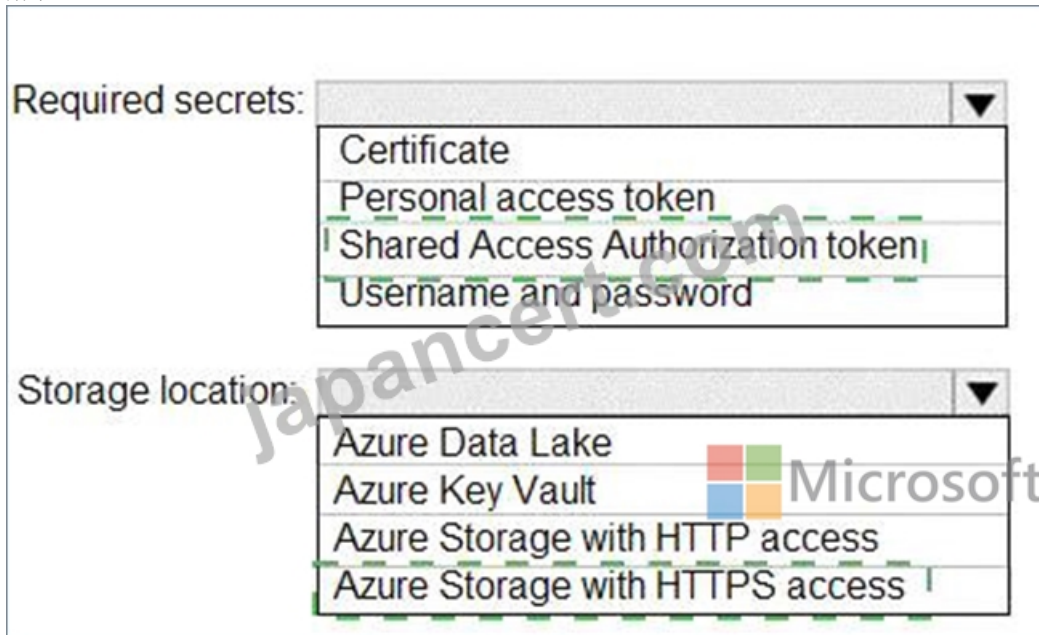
Required secrets:
Certificate
Personal access token
Shared Access Authorization token
Username and password

Storage location:
Azure Data Lake
Azure Key Vault
Azure Storage with HTTP access
Azure Storage with HTTPS access

japancert.com
Microsoft